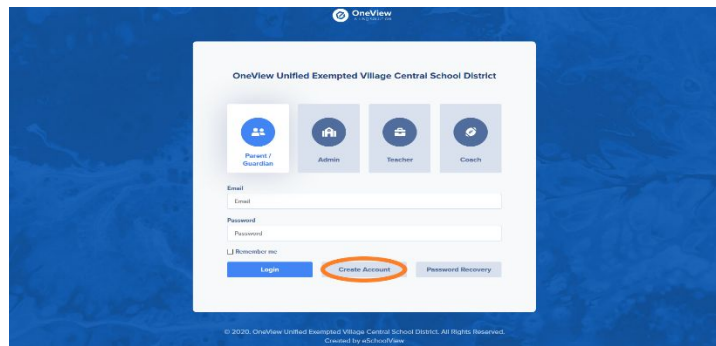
OneView

OneView Unified Exempted Village Central School District

Parent / Guardian

Admin

Teacher

Coach

Email

Email

Password

Password

Remember me

Login

Create Account

Password Recovery

© 2020. OneView Unified Exempted Village Central School District. All Rights Reserved. Created by eSchoolView